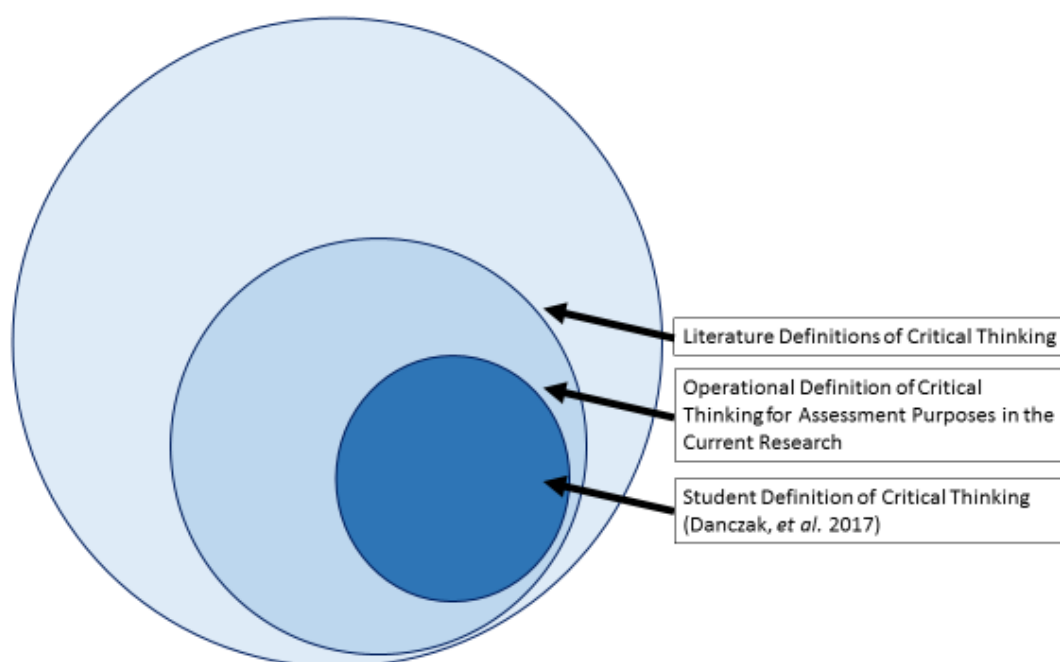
Literature Definitions of Critical Thinking

Operational Definition of Critical Thinking for Assessment Purposes in the Current Research

Student Definition of Critical Thinking (Danczak, *et al.* 2017)